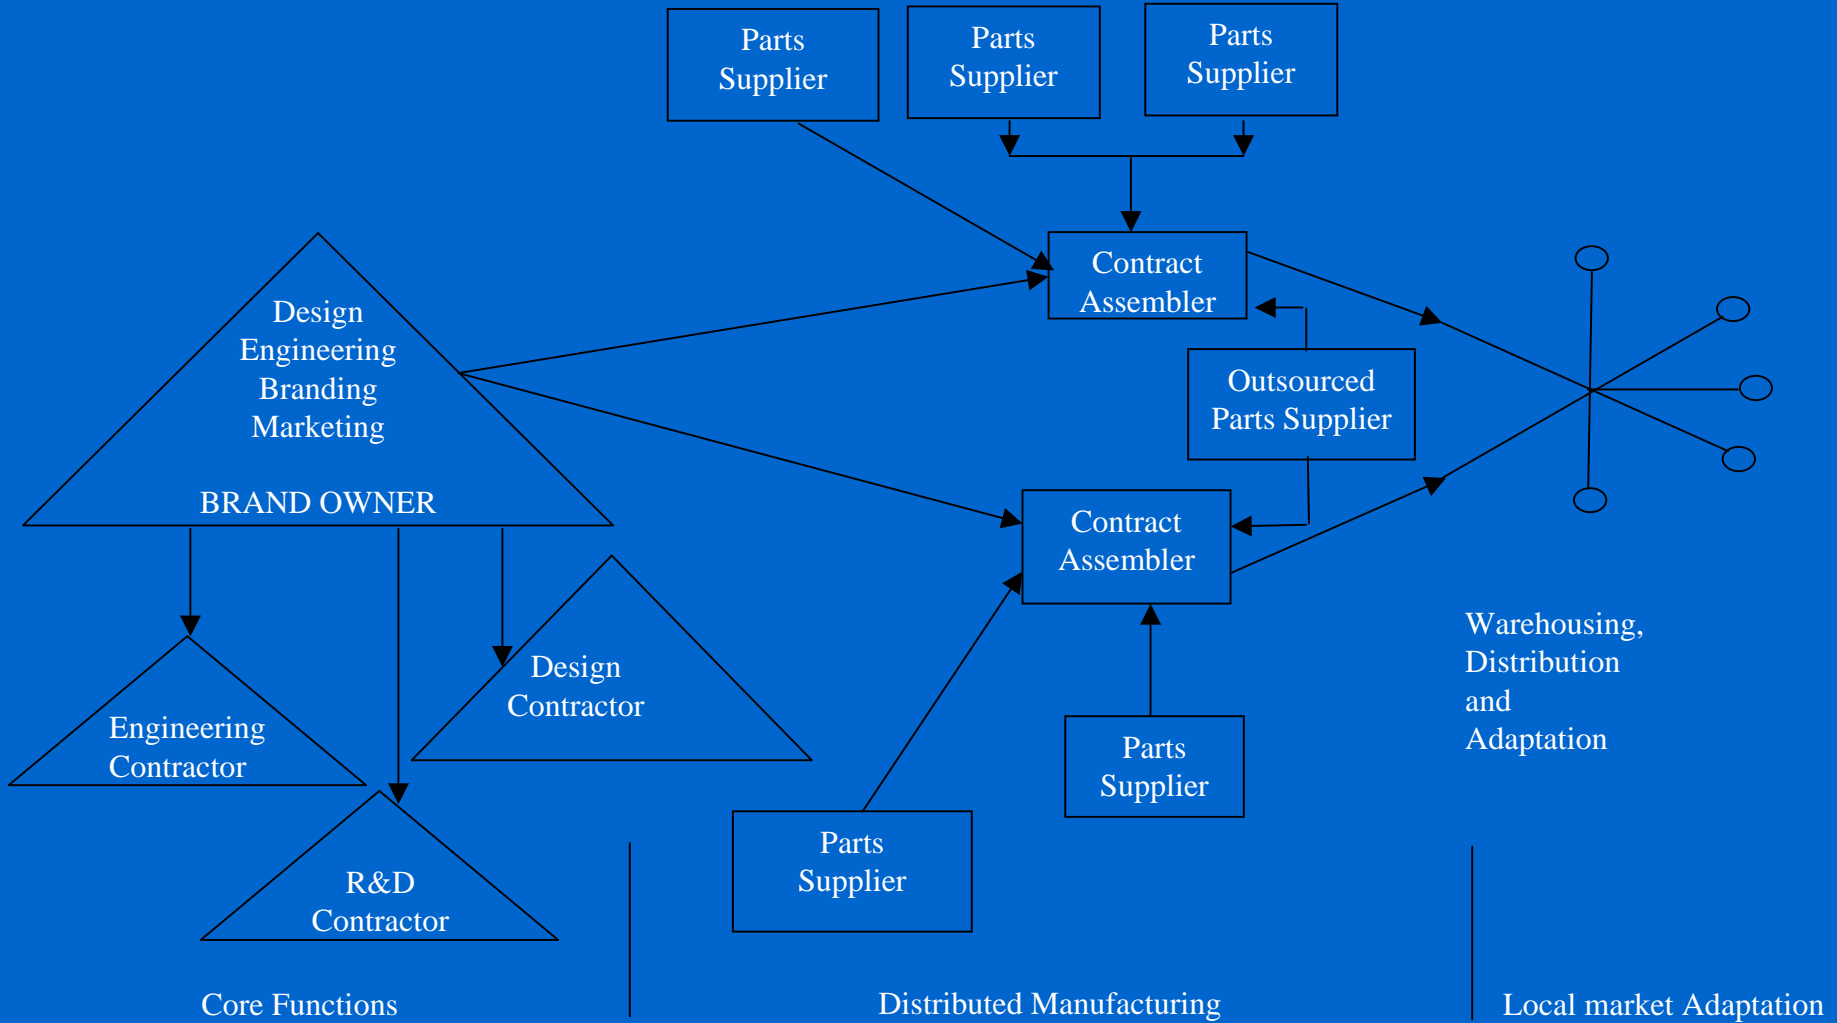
Parts Supplier

Parts Supplier

Parts Supplier

Contract Assembler

Design Engineering Branding Marketing

BRAND OWNER

Outsourced Parts Supplier

Contract Assembler

Design Contractor

Engineering Contractor

Parts Supplier

Warehousing, Distribution and Adaptation

R&D Contractor

Parts Supplier

Core Functions

Distributed Manufacturing

Local market Adaptation